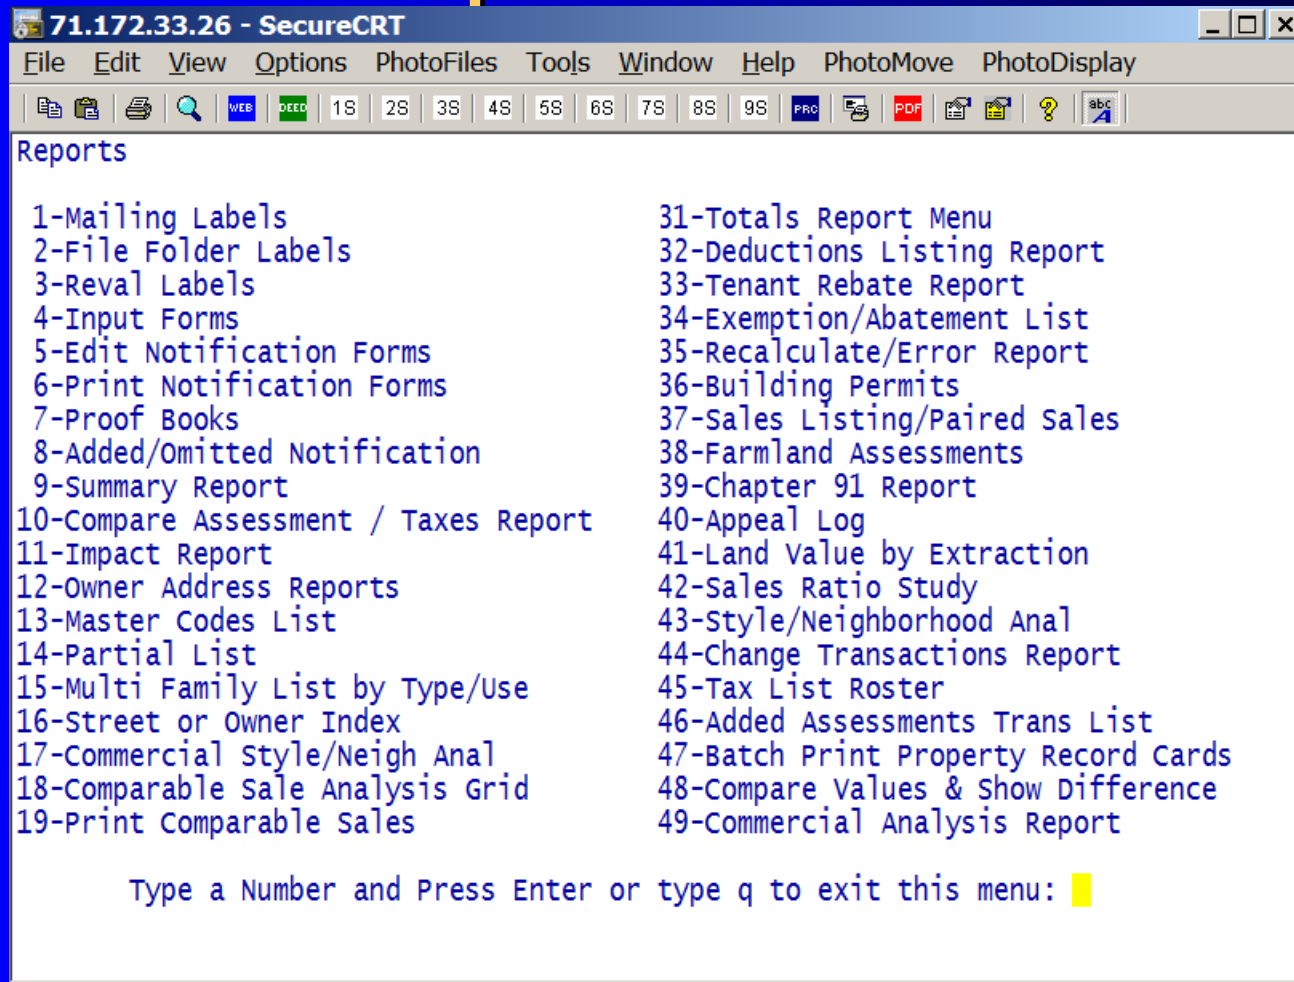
71.172.33.26 - SecureCRT

File Edit View Options PhotoFiles Tools Window Help PhotoMove PhotoDisplay

WEB DEED 1S 2S 3S 4S 5S 6S 7S 8S 9S PRC PDF abc

Reports

1-Mailing Labels
2-File Folder Labels
3-Reval Labels
4-Input Forms
5-Edit Notification Forms
6-Print Notification Forms
7-Proof Books
8-Added/Omitted Notification
9-Summary Report
10-Compare Assessment / Taxes Report
11-Impact Report
12-Owner Address Reports
13-Master Codes List
14-Partial List
15-Multi Family List by Type/Use
16-Street or Owner Index
17-Commercial Style/Neigh Anal
18-Comparable Sale Analysis Grid
19-Print Comparable Sales

31-Totals Report Menu
32-Deductions Listing Report
33-Tenant Rebate Report
34-Exemption/Abatement List
35-Recalculate/Error Report
36-Building Permits
37-Sales Listing/Paired Sales
38-Farmland Assessments
39-Chapter 91 Report
40-Appeal Log
41-Land Value by Extraction
42-Sales Ratio Study
43-Style/Neighborhood Anal
44-Change Transactions Report
45-Tax List Roster
46-Added Assessments Trans List
47-Batch Print Property Record Cards
48-Compare Values & Show Difference
49-Commercial Analysis Report

Type a Number and Press Enter or type q to exit this menu: